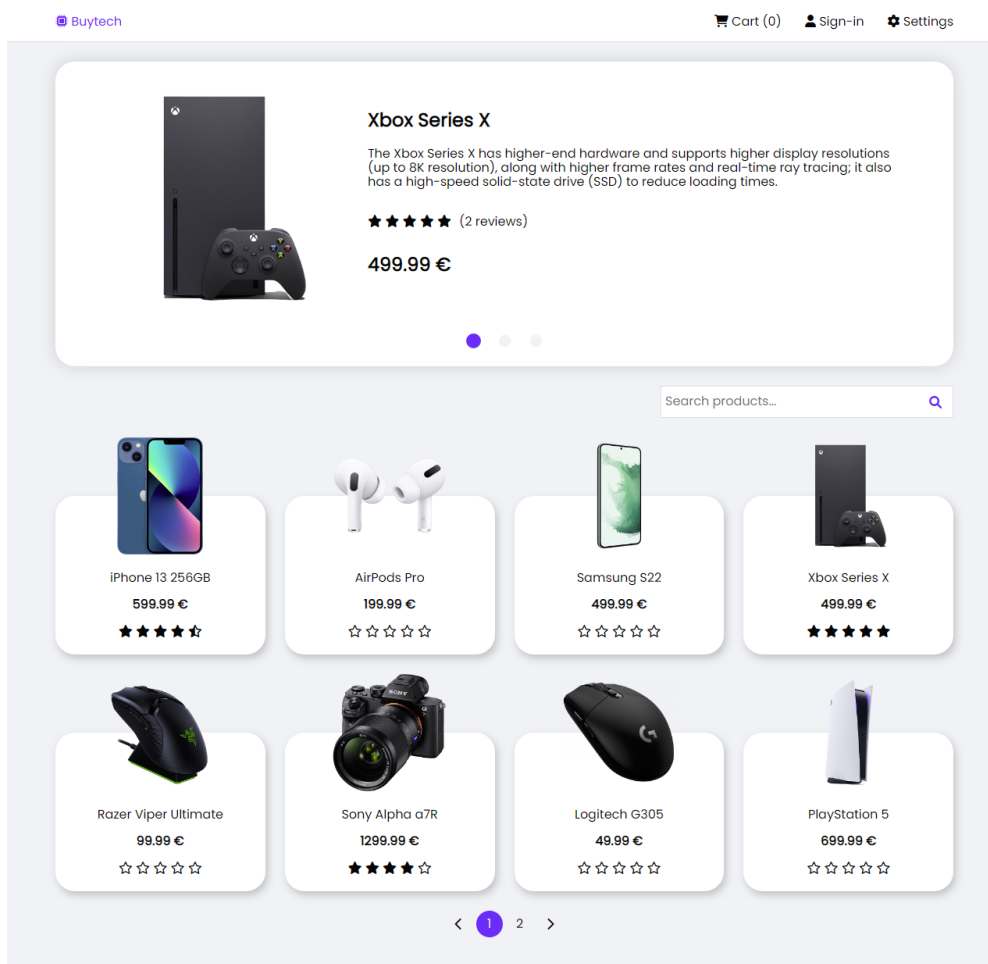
Buytech

Cart (0) Sign-in Settings

Xbox Series X

The Xbox Series X has higher-end hardware and supports higher display resolutions (up to 8K resolution), along with higher frame rates and real-time ray tracing; it also has a high-speed solid-state drive (SSD) to reduce loading times.

(2 reviews)

499.99 €

Search products...

iPhone 13 256GB
599.99 €

AirPods Pro
199.99 €

Samsung S22
499.99 €

Xbox Series X
499.99 €

Razer Viper Ultimate
99.99 €

Sony Alpha a7R
1299.99 €

Logitech G305
49.99 €

PlayStation 5
699.99 €

1 2